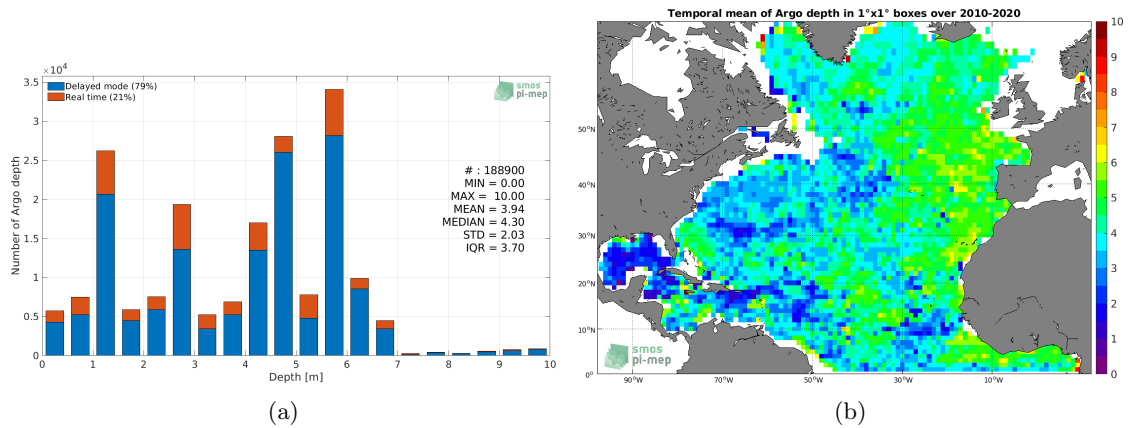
$\times 10^4$
3.5
3
2.5
2
1.5
1
0.5
0
Number of Argo depth
Delayed mode (79%)
Real time (21%)
smos pi-mep
# : 188900
MIN = 0.00
MAX = 10.00
MEAN = 3.94
MEDIAN = 4.30
STD = 2.03
IQR = 3.70
0 1 2 3 4 5 6 7 8 9 10
Depth [m]

(a)

Temporal mean of Argo depth in 1°x1° boxes over 2010-2020
50°N
40°N
30°N
20°N
10°N
0°
90°W 70°W 50°W 30°W 10°W
smos pi-mep
10
9
8
7
6
5
4
3
2
1
0

(b)